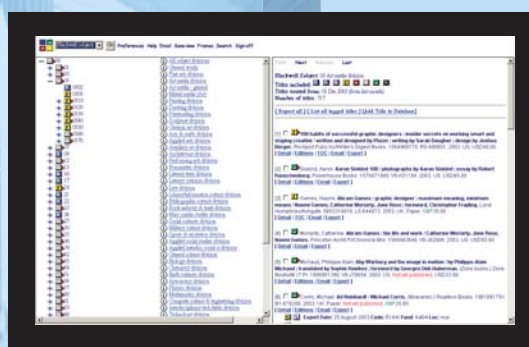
Preferences Help Email Save/view Frames Search Sign-off

First Next Previous Last

Blackwell Collect: 10 Art audio division

Titles included:

Titles loaded from: 12 Dec 2003 (New Approvals)

Number of titles: 717

[ Export all ] [ List all tagged titles ] [ Add Title to Database ]

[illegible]

[Detail | Editions | TOC | Email | Export ]

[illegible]

[Detail | Editions | TOC | Email | Export ]

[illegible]

[Detail | Editions | TOC | Email | Export ]

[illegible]

[Detail | Editions | TOC | Email | Export ]

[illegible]

[Detail | Editions | TOC | Email | Export ]

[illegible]

Export Date: 25 August 2003 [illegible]